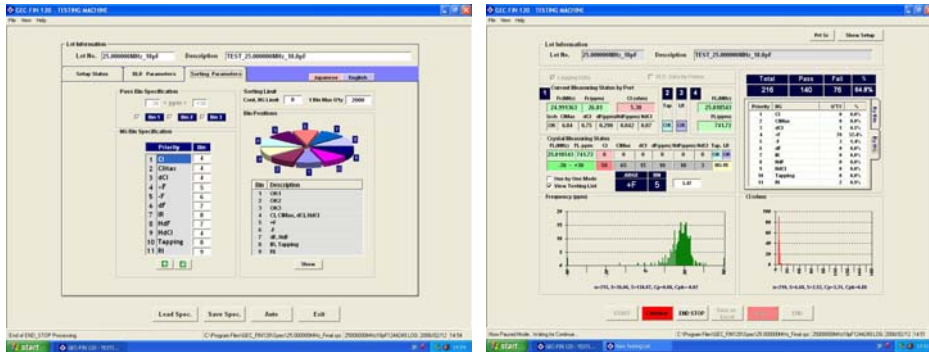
GEC FIN 120 - TESTING MACHINE

File View Help

Lot Information

Lot No. 25.000000MHz_18pF Description TEST_25.000000MHz_18.0pF

Setup Status | XLP Parameters | Sorting Parameters

Japanese English

Pass Bin Specification

Bin 1 Bin 2 Bin 3

NG Bin Specification

| | Priority | Bin |
|---|---|---|
| 1 | CI | 4 |
| 2 | CIMax | 4 |
| 3 | dCI | 4 |
| 4 | +F | 5 |
| 5 | -F | 6 |
| 6 | dF | 7 |
| 7 | IR | 8 |
| 8 | NdF | 7 |
| 9 | RdCI | 4 |
| 10 | Tapping | 8 |
| 11 | IR | 9 |

Sorting Limit

Cont. NG Limit 0 1 Bin Max Q'ty 2000

Bin Positions

| Bin | Description |
|---|---|
| 1 | OK1 |
| 2 | OK2 |
| 3 | OK3 |
| 4 | CI, CIMax, dCI, RdCI |
| 5 | +F |
| 6 | -F |
| 7 | dF, NdF |
| 8 | IR, Tapping |
| 9 | IR |

Show

Load Spec. Save Spec. Auto Exit

End of END_STOP Processing

start

GEC FIN 120 - TESTING MACHINE

File View Help

Ret Sc Show Setup

Lot Information

Lot No. 25.000000MHz_18pF Description TEST_25.000000MHz_18.0pF

Current Measuring Status by Port

1 2 3 4

24.99136 26.01 5.38 25.00543

OK 6.04 6.75 0.298 0.042 0.07 OK OK 741.77

| Total | Pass | Fail | % |
|---|---|---|---|
| 216 | 140 | 76 | 64.8% |

| Priority | NG |
|---|---|
| 1 | CI |
| 2 | CIMax |
| 3 | dCI |
| 4 | +F |
| 5 | -F |
| 6 | dF |
| 7 | IR |
| 8 | NdF |
| 9 | RdCI |
| 10 | Tapping |
| 11 | IR |

Crystal Measuring Status

25.00543 741.77

-26 +50

Step by One Mode

View Testing List

+F 5

Frequency (ppm)

CI values

Start Continue END STOP

Slow Paused Mode. Waiting for Continue...

start GEC FIN 120 - TESTI... New Testing List